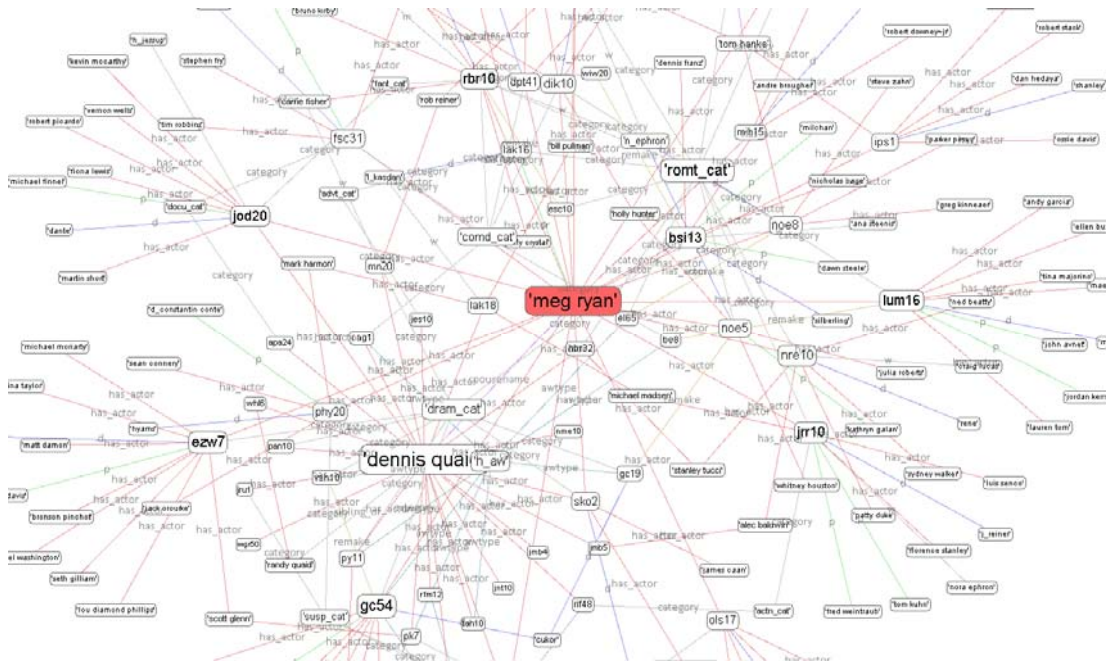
'bruno kirby'
has_actor
'h_jaffrey'
'kevin mccarthy'
'stephen fry'
'tom hanks'
'robert downey-jr'
'robert stack'
'dennis franz'
rbr10
dpt41
dik10
wtw20
'fant_cat'
'carrie fisher'
'rob reiner'
'andre braugher'
'steve zahn'
'dan hedaya'
'shanley'
'vernon wells'
'robert picardo'
'tim robbins'
fsc31
'h_ephron'
mkl15
'milchan'
ips1
'parker posey'
'renie david'
lak16
'bill pullman'
'fiona lewis'
'romt_cat'
'michael finnell'
'docu_cat'
'l_kasdan'
esc10
'nicholas bage'
jod20
'advt_cat'
'holly hunter'
'greg kinnear'
'andy garcia'
'dante'
noe8
'ana lleonir'
'ellen bu'
'comd_cat'
'ry crystal'
bsi13
'martin short'
'mark harmon'
mn20
'dawn steele'
'tina majorino'
'd_constantin conte'
lak18
'meg ryan'
lum16
'ned beatty'
jes10
ells5
noe5
'silberling'
'michael moriarty'
apa24
cag1
be8
nre10
'john avnet'
'sean connery'
hbr32
'julia roberts'
'craig lucas'
'jordan kerr'
'michael madsen'
'dram_cat'
wh85
phy20
'hyams'
'matt damon'
ezw7
'rene'
jrr10
'kathryn galan'
'lauren tom'
'dennis quaid'
h_aw
nme10
pan10
'stanley tucci'
gc19
'sydney walker'
'luis senos'
vsh10
'whitney houston'
jrut
sko2
'jack orouke'
'patty duke'
'bronson pinchot'
'alec baldwin'
'l_reiner'
wgr50
jmb4
'washington'
'randy quaid'
py11
jmb5
'florence stanley'
'seth gilliam'
'james caan'
'nora ephron'
jnt10
rtm12
'tom kuhn'
'fred weintraub'
'actn_cat'
'lou diamond phillips'
'scott glenn'
'susp_cat'
gc54
rlf48
fam10
'cukor'
ols17
pk7
category
remake
awtype
spousename
p
d
w